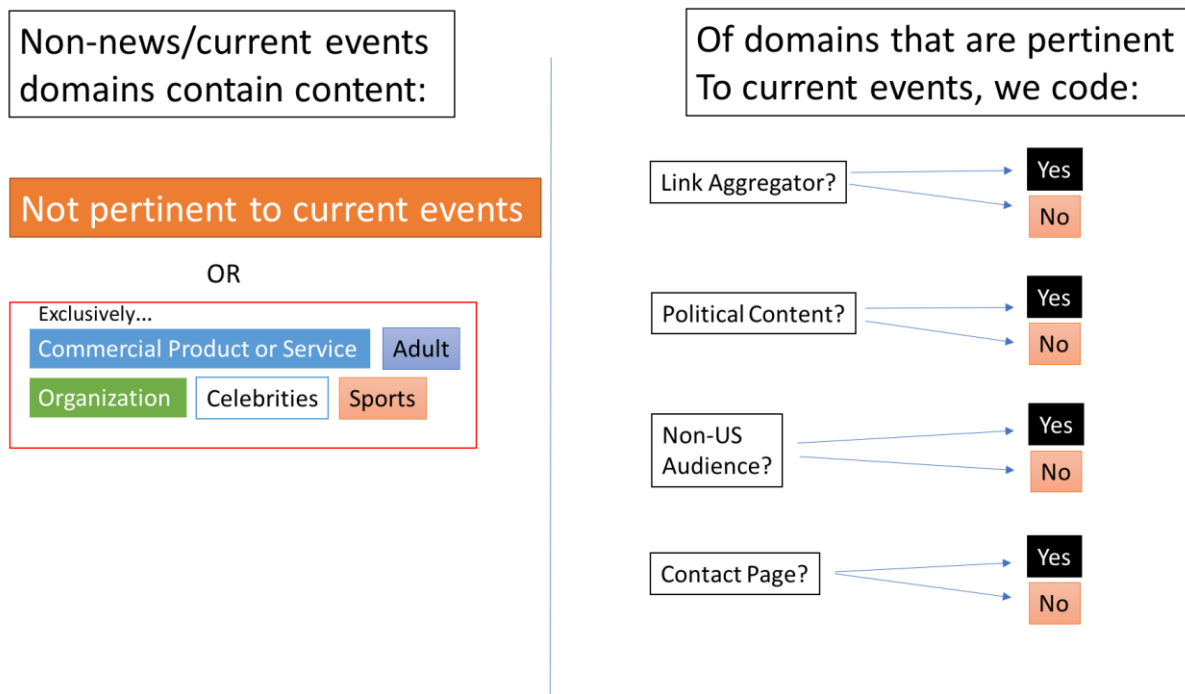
Non-news/current events domains contain content:

Not pertinent to current events

OR

Exclusively...

Commercial Product or Service

Adult

Organization

Celebrities

Sports

Of domains that are pertinent To current events, we code:

Link Aggregator?

Yes

No

Political Content?

Yes

No

Non-US Audience?

Yes

No

Contact Page?

Yes

No